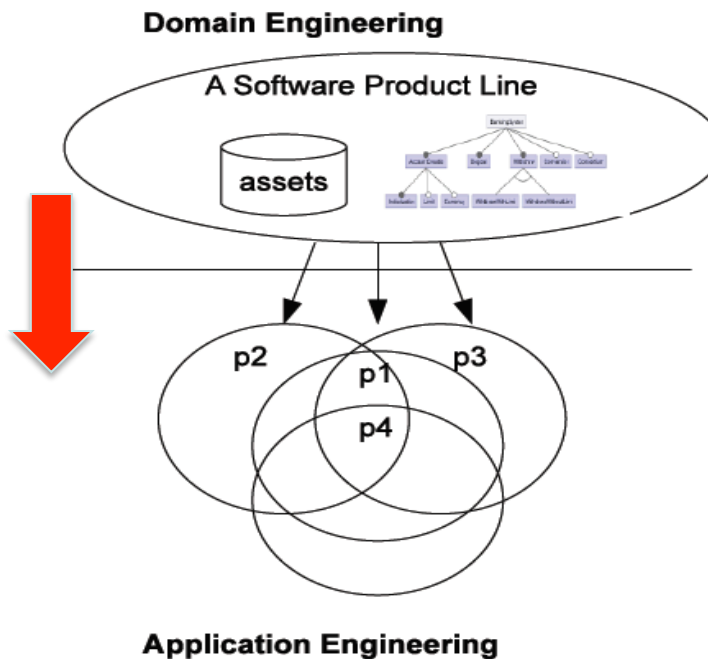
Domain Engineering

A Software Product Line

assets

BankingSystem

Account Creation

Deposit

Withdrawal

Conversion

Currencies

Limit

Withdrawal With Limit

Withdrawal Without Limit

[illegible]

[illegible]

p2

p1

p3

p4

Application Engineering